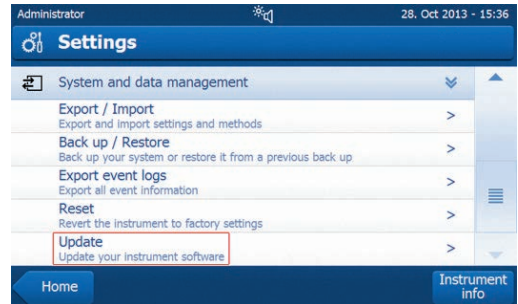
Administrator

28. Oct 2013 - 15:36

Settings

System and data management

Export / Import
Export and import settings and methods
>

Back up / Restore
Back up your system or restore it from a previous back up
>

Export event logs
Export all event information
>

Reset
Revert the instrument to factory settings
>

Update
Update your instrument software
>

Home

Instrument info